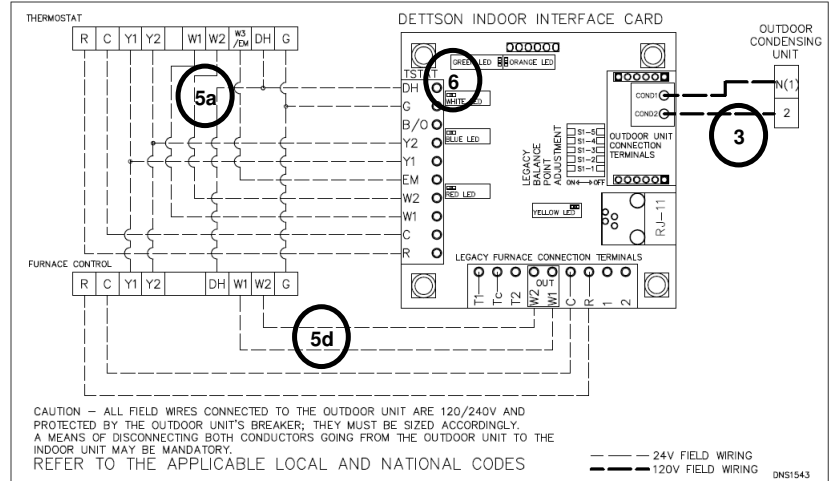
THERMOSTAT

| R | C | Y1 | Y2 | W1 | W2 | W3 /EM | DH | G |
|---|---|---|---|---|---|---|---|---|

DETTSON INDOOR INTERFACE CARD

OUTDOOR CONDENSING UNIT

GREEN LED ORANGE LED

TSTAT

6

5a

DH
G
B/O
Y2
Y1
EM
W2
W1
C
R

WHITE LED
BLUE LED
RED LED
YELLOW LED

COND1
COND2

N(1)
2

3

OUTDOOR UNIT CONNECTION TERMINALS

LEGACY BALANCE POINT ADJUSTMENT

S1-5
S1-4
S1-3
S1-2
S1-1

ON OFF

RJ-11

FURNACE CONTROL

| R | C | Y1 | Y2 | DH | W1 | W2 | G |
|---|---|---|---|---|---|---|---|

LEGACY FURNACE CONNECTION TERMINALS

T1 Tc T2 W2 W1 C R 1 2

OUT

5d

CAUTION – ALL FIELD WIRES CONNECTED TO THE OUTDOOR UNIT ARE 120/240V AND PROTECTED BY THE OUTDOOR UNIT'S BREAKER; THEY MUST BE SIZED ACCORDINGLY. A MEANS OF DISCONNECTING BOTH CONDUCTORS GOING FROM THE OUTDOOR UNIT TO THE INDOOR UNIT MAY BE MANDATORY.
REFER TO THE APPLICABLE LOCAL AND NATIONAL CODES

24V FIELD WIRING
120V FIELD WIRING

DNS1543